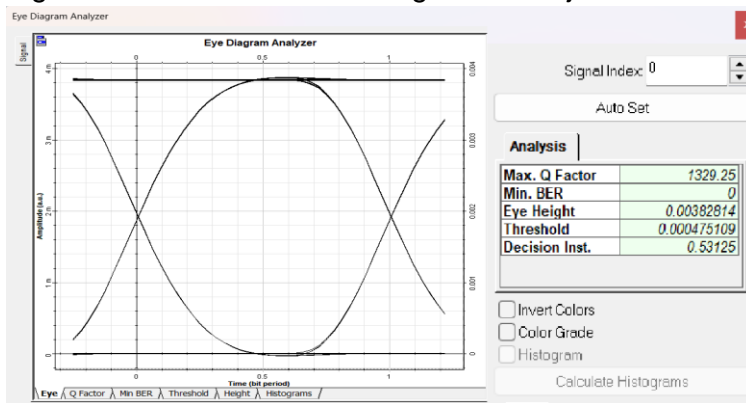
Eye Diagram Analyzer

Signal

Eye Diagram Analyzer

0	0.5	1

4 m
3 m
2 m
1 m
0

0.004
0.003
0.002
0.001
0

Amplitude (a.u.)

0	0.5	1
Time (bit period)

Eye	Q Factor	Min BER	Threshold	Height	Histograms

Signal Index: 0

Auto Set

Analysis

| Max. Q Factor | 1329.25 |
|---|---|
| Min. BER | 0 |
| Eye Height | 0.00382814 |
| Threshold | 0.000475109 |
| Decision Inst. | 0.53125 |

Invert Colors
Color Grade
Histogram
Calculate Histograms